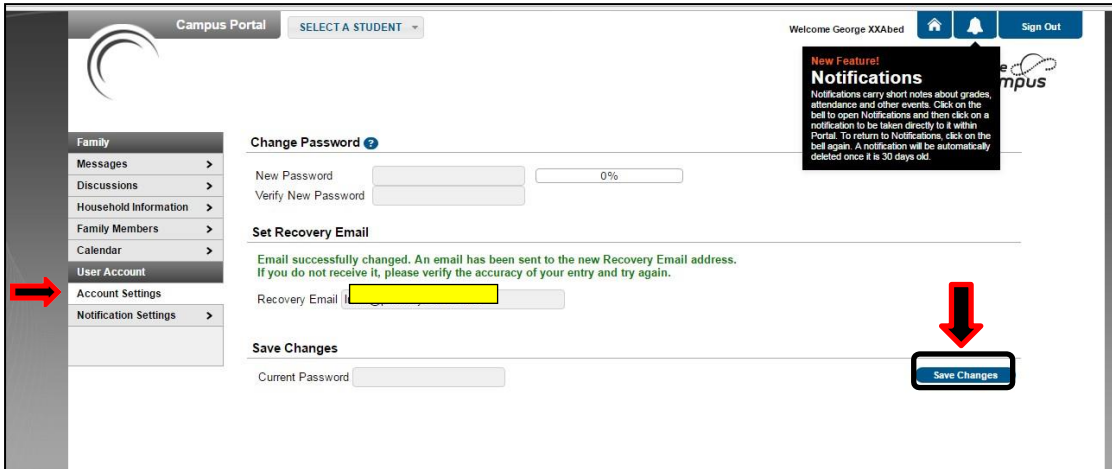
Campus Portal SELECT A STUDENT

Welcome George XXAbed Sign Out

New Feature!
Notifications
Notifications carry short notes about grades, attendance and other events. Click on the bell to open Notifications and then click on a notification to be taken directly to it within Portal. To return to Notifications, click on the bell again. A notification will be automatically deleted once it is 30 days old.

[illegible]mpus

Family
Messages >
Discussions >
Household Information >
Family Members >
Calendar >
User Account
Account Settings
Notification Settings >

Change Password ?
New Password 0%
Verify New Password

Set Recovery Email
Email successfully changed. An email has been sent to the new Recovery Email address.
If you do not receive it, please verify the accuracy of your entry and try again.
Recovery Email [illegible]

Save Changes
Current Password
Save Changes